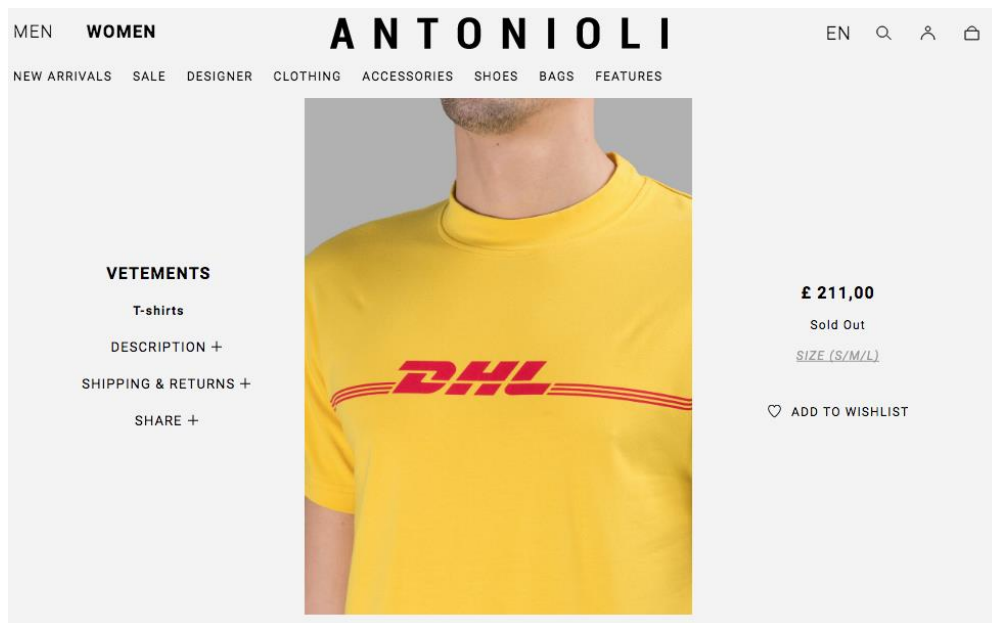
MEN WOMEN
ANTONIOLI
EN

NEW ARRIVALS SALE DESIGNER CLOTHING ACCESSORIES SHOES BAGS FEATURES

VETEMENTS
T-shirts
DESCRIPTION +
SHIPPING & RETURNS +
SHARE +

DHL

£ 211,00
Sold Out
SIZE (S/M/L)
ADD TO WISHLIST